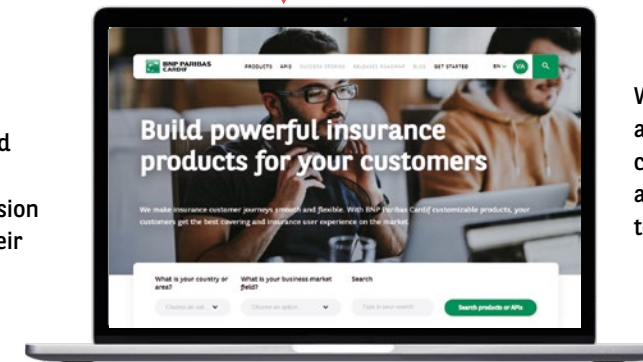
d

sion
eir

BNP PARIBAS CARDIF

PRODUCTS APIS SUCCESS STORIES RELEASES ROADMAP BLOG GET STARTED EN VA

Build powerful insurance products for your customers

We make insurance customer journeys smooth and flexible. With BNP Paribas Cardif customizable products, your customers get the best covering and insurance user experience on the market.

What is your country or area?
Choose an opt

What is your business market field?
Choose an option

Search
Type in your search

Search products or APIs

W
a
c
a
t